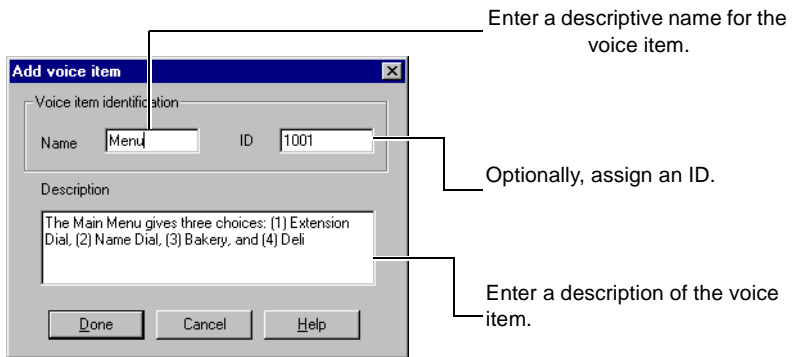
Enter a descriptive name for the voice item.

Add voice item

Voice item identification

Name Menu

ID 1001

Optionally, assign an ID.

Description

The Main Menu gives three choices: (1) Extension Dial, (2) Name Dial, (3) Bakery, and (4) Deli

Enter a description of the voice item.

Done

Cancel

Help